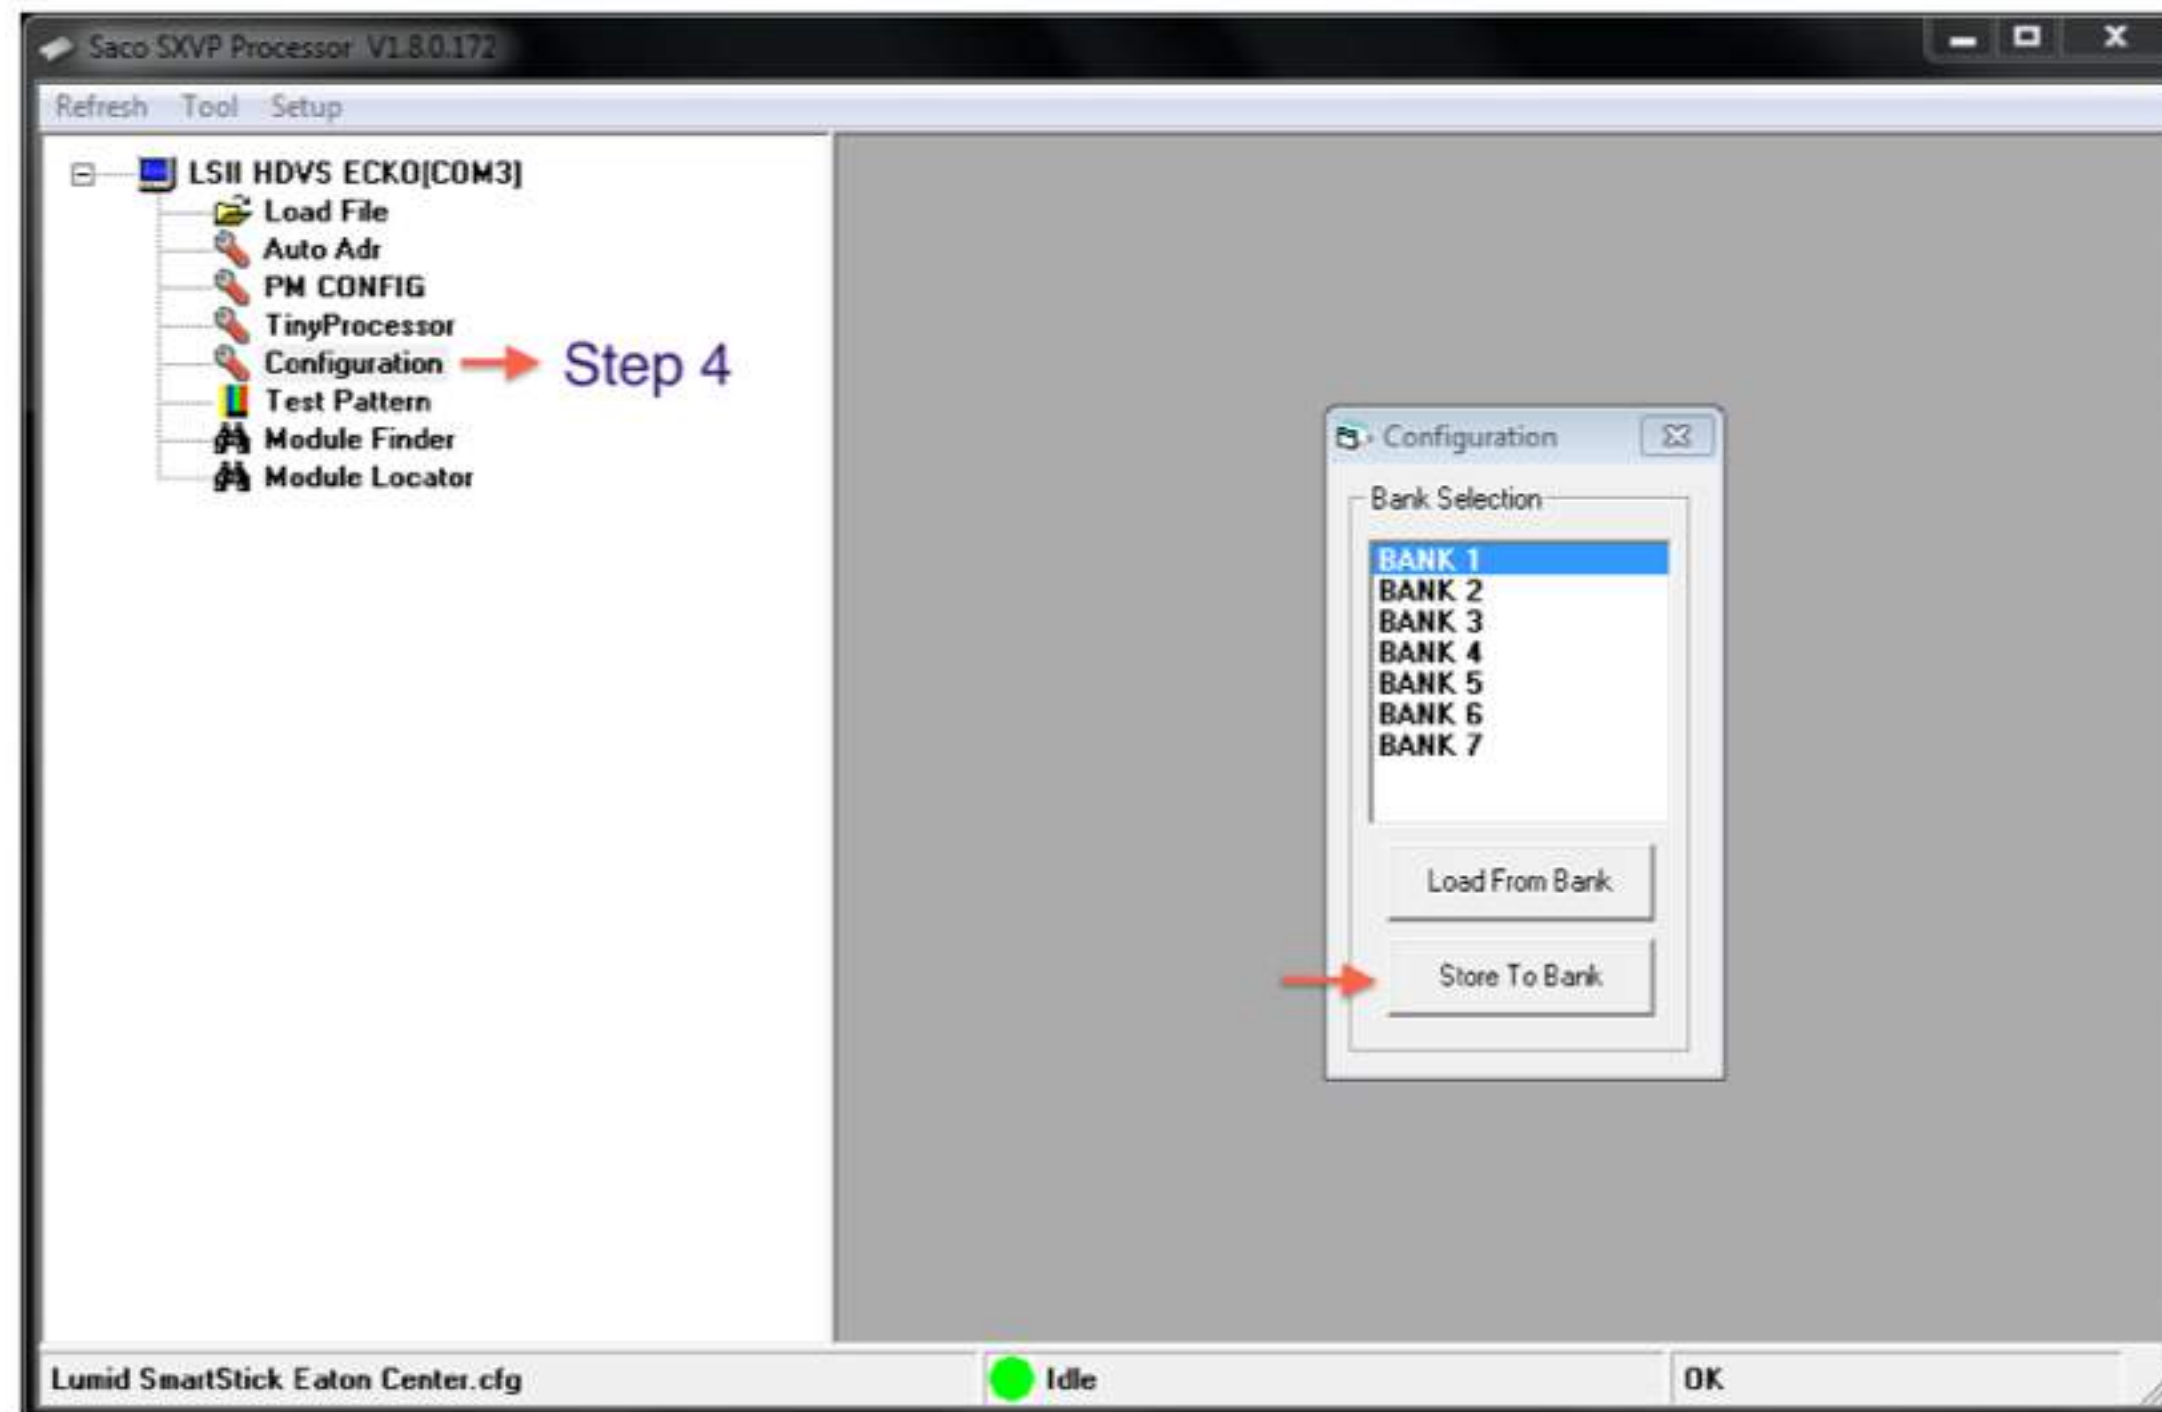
Saco SXVP Processor V1.8.0.172

Refresh Tool Setup

LSII HDVS ECKO[COM3]
Load File
Auto Adr
PM CONFIG
TinyProcessor
Configuration
Test Pattern
Module Finder
Module Locator

Step 4

Configuration

Bank Selection

BANK 1
BANK 2
BANK 3
BANK 4
BANK 5
BANK 6
BANK 7

Load From Bank

Store To Bank

Lumid SmartStick Eaton Center.cfg

Idle

OK